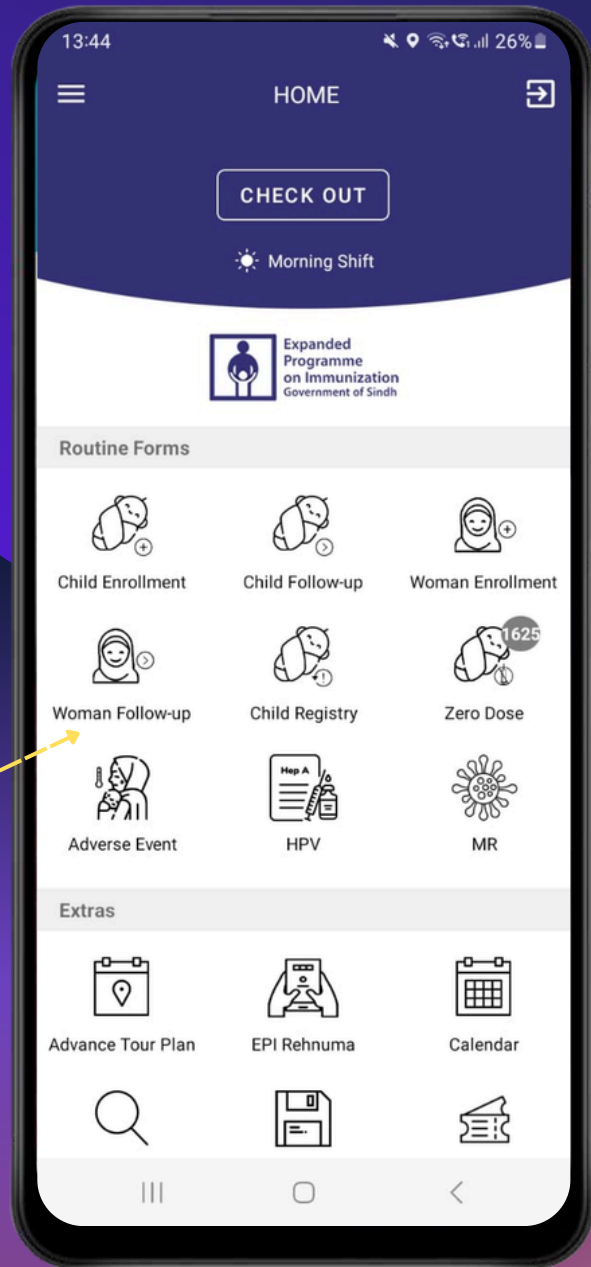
13:44

26%

HOME

CHECK OUT

Morning Shift

Expanded Programme on Immunization Government of Sindh

Routine Forms

Child Enrollment

Child Follow-up

Woman Enrollment

Woman Follow-up

Child Registry

1625

Zero Dose

Adverse Event

Hep A

HPV

MR

Extras

Advance Tour Plan

EPI Rehnuma

Calendar